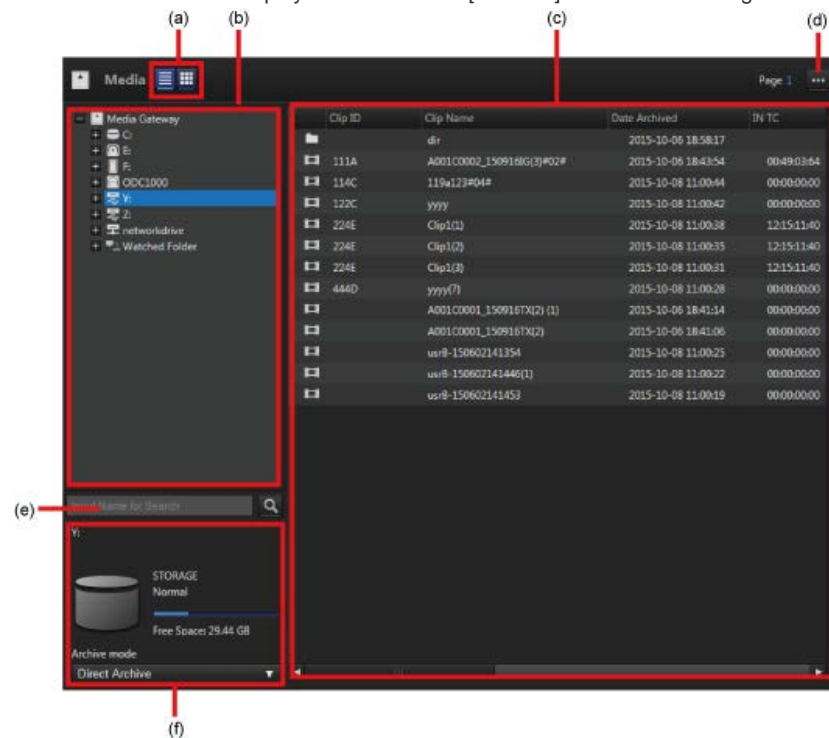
(a) (b) (c) (d)

Media

Page 1

Media Gateway
C:
E:
F:
ODC1000
Y:
Z:
networkdrive
Watched Folder

| | Clip ID | Clip Name | Date Archived | IN TC |
|---|---|---|---|---|
| | | dir | 2015-10-06 18:58:17 | |
| | 111A | A001C0002_150916G(3)#02# | 2015-10-06 18:43:54 | 00:49:03:64 |
| | 114C | 119a123#04# | 2015-10-08 11:00:44 | 00:00:00:00 |
| | 122C | yyyy | 2015-10-08 11:00:42 | 00:00:00:00 |
| | 224E | Clip1(1) | 2015-10-08 11:00:38 | 12:15:11:40 |
| | 224E | Clip1(2) | 2015-10-08 11:00:35 | 12:15:11:40 |
| | 224E | Clip1(3) | 2015-10-08 11:00:31 | 12:15:11:40 |
| | 444D | yyyy(7) | 2015-10-08 11:00:28 | 00:00:00:00 |
| | | A001C0001_150916TX(2) (1) | 2015-10-06 18:41:14 | 00:00:00:00 |
| | | A001C0001_150916TX(2) | 2015-10-06 18:41:06 | 00:00:00:00 |
| | | usr8-150602141354 | 2015-10-08 11:00:25 | 00:00:00:00 |
| | | usr8-150602141446(1) | 2015-10-08 11:00:22 | 00:00:00:00 |
| | | usr8-150602141453 | 2015-10-08 11:00:19 | 00:00:00:00 |

(e) Input Name for Search

Y:
STORAGE
Normal
Free Space: 29.44 GB
Archive mode
Direct Archive

(f)